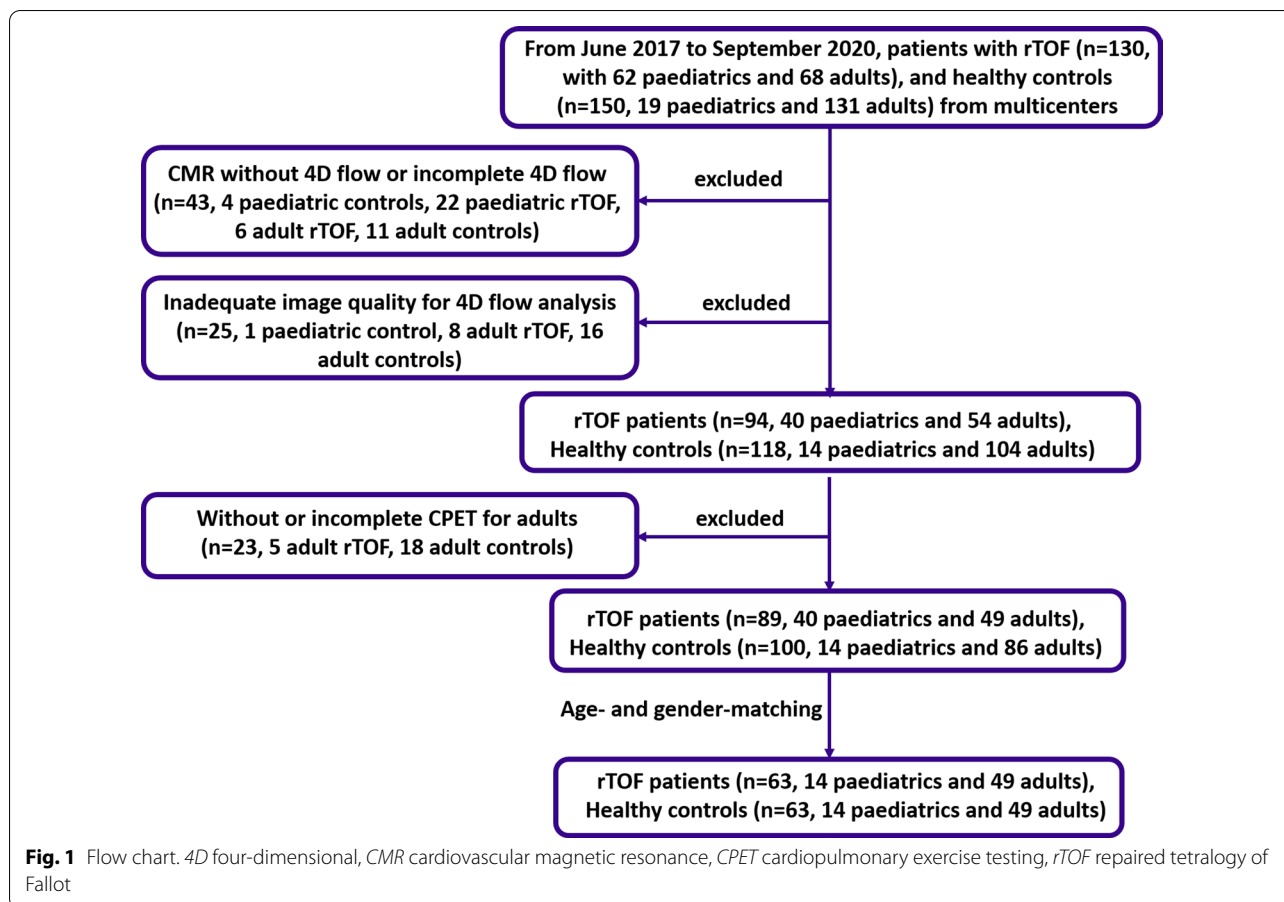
From June 2017 to September 2020, patients with rTOF (n=130, with 62 paediatrics and 68 adults), and healthy controls (n=150, 19 paediatrics and 131 adults) from multicenters

excluded

CMR without 4D flow or incomplete 4D flow (n=43, 4 paediatric controls, 22 paediatric rTOF, 6 adult rTOF, 11 adult controls)

excluded

Inadequate image quality for 4D flow analysis (n=25, 1 paediatric control, 8 adult rTOF, 16 adult controls)

rTOF patients (n=94, 40 paediatrics and 54 adults), Healthy controls (n=118, 14 paediatrics and 104 adults)

excluded

Without or incomplete CPET for adults (n=23, 5 adult rTOF, 18 adult controls)

rTOF patients (n=89, 40 paediatrics and 49 adults), Healthy controls (n=100, 14 paediatrics and 86 adults)

Age- and gender-matching

rTOF patients (n=63, 14 paediatrics and 49 adults), Healthy controls (n=63, 14 paediatrics and 49 adults)

**Fig. 1** Flow chart. *4D* four-dimensional, *CMR* cardiovascular magnetic resonance, *CPET* cardiopulmonary exercise testing, *rTOF* repaired tetralogy of Fallot